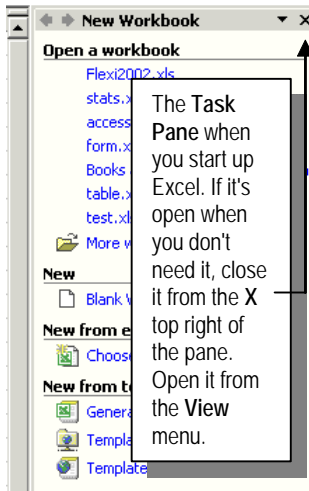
New Workbook
Open a workbook
Flexi2002.xls
stats.x
access
form.x
Books
table.x
test.xl
More w
New
Blank W
New from e
Choose
New from te
Genera
Templa
Template

The **Task Pane** when you start up Excel. If it's open when you don't need it, close it from the **X** top right of the pane. Open it from the **View** menu.